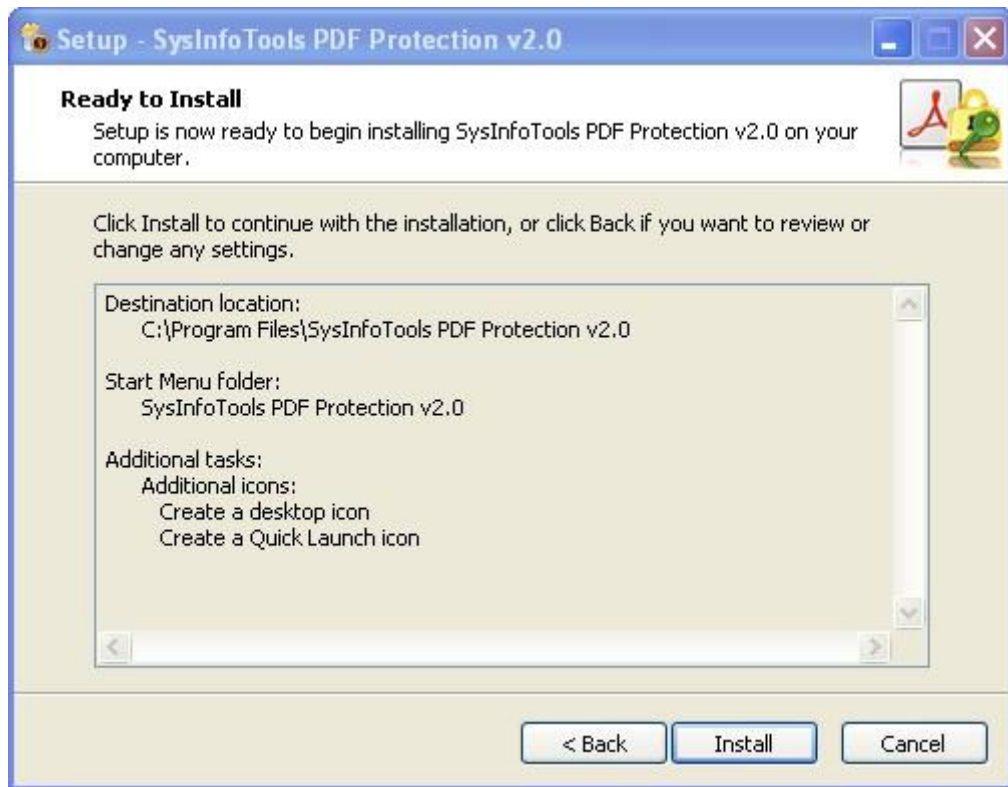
Setup - SysInfoTools PDF Protection v2.0

Ready to Install
Setup is now ready to begin installing SysInfoTools PDF Protection v2.0 on your computer.

Click Install to continue with the installation, or click Back if you want to review or change any settings.

Destination location:
C:\Program Files\SysInfoTools PDF Protection v2.0

Start Menu folder:
SysInfoTools PDF Protection v2.0

Additional tasks:
Additional icons:
Create a desktop icon
Create a Quick Launch icon

< Back
Install
Cancel